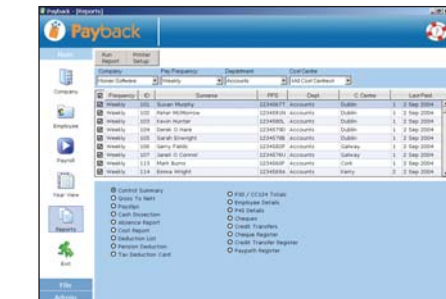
Payback - [Reports]

Payback

Main

Company

Employee

Payroll

Year View

Reports

Exit

File

Run Report

Printer Setup

Company

Pay Frequency

Department

Cost Centre

Honer Software

Weekly

Accounts

All Cost Centres

| | Frequency | ID | Surname | PPS | Dept | C Centre | | LastPaid |
|---|---|---|---|---|---|---|---|---|
| | Weekly | 101 | Susan Murphy | 1234567T | Accounts | Dublin | 1 | 2 Sep 2004 |
| | Weekly | 102 | Peter McMorrow | 1234510A | Accounts | Dublin | 1 | 2 Sep 2004 |
| | Weekly | 103 | Kevin Hunter | 1234560L | Accounts | Dublin | 1 | 2 Sep 2004 |
| | Weekly | 104 | Derek O Hare | 1234579D | Accounts | Dublin | 1 | 2 Sep 2004 |
| | Weekly | 105 | Sarah Enwright | 1234576B | Accounts | Galway | 1 | 2 Sep 2004 |
| | Weekly | 106 | Gerry Fields | 1234520P | Accounts | Galway | 1 | 2 Sep 2004 |
| | Weekly | 107 | Janet O Connor | 1234574U | Accounts | Galway | 1 | 2 Sep 2004 |
| | Weekly | 113 | Mark Burns | 1234569F | Accounts | Cork | 1 | 2 Sep 2004 |
| | Weekly | 114 | Emma Wright | 1234589A | Accounts | Kerry | 2 | 2 Sep 2004 |

Control Summary
Gross To Nett
Payslips
Cash Dissection
Absence Report
Cost Report
Deduction List
Pension Deduction
Tax Deduction Card

P30 / CC104 Totals
Employee Details
P45 Details
Cheques
Credit Transfers
Cheque Register
Credit Transfer Register
Paypath Register